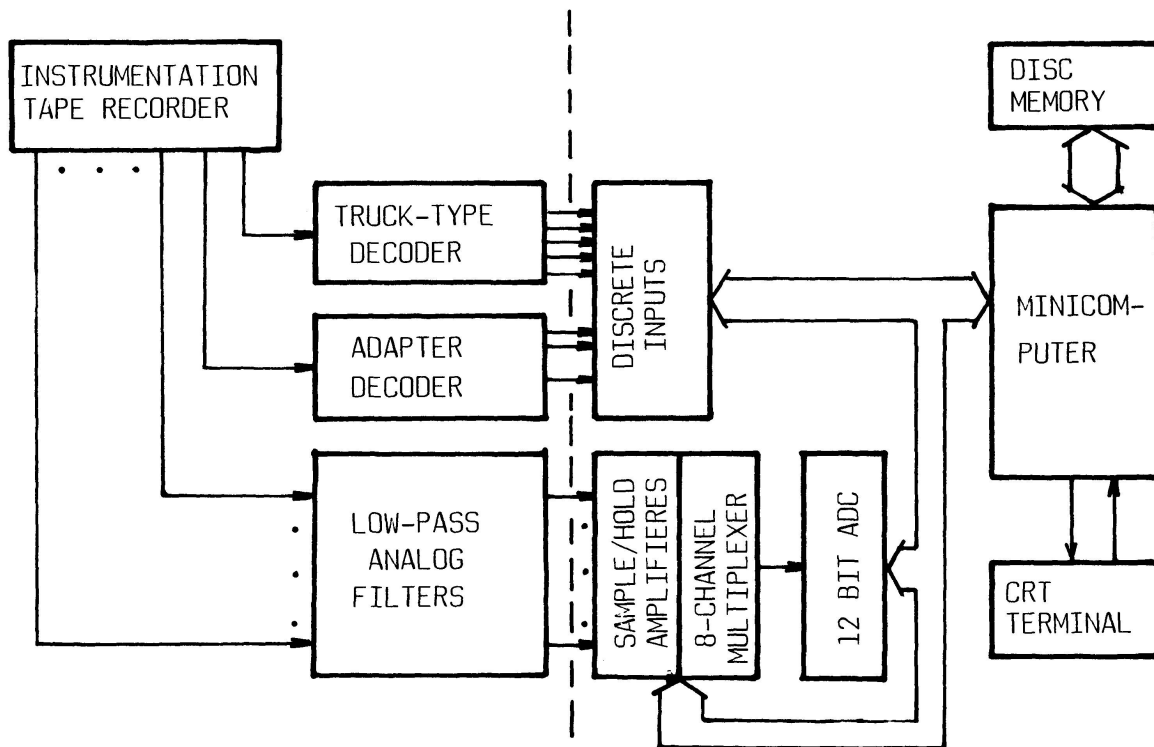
INSTRUMENTATION TAPE RECORDER

DISC MEMORY

TRUCK-TYPE DECODER

DISCRETE INPUTS

MINICOMPUTER

ADAPTER DECODER

LOW-PASS ANALOG FILTERS

SAMPLE/HOLD AMPLIFIERES

8-CHANNEL MULTIPLEXER

12 BIT ADC

CRT TERMINAL